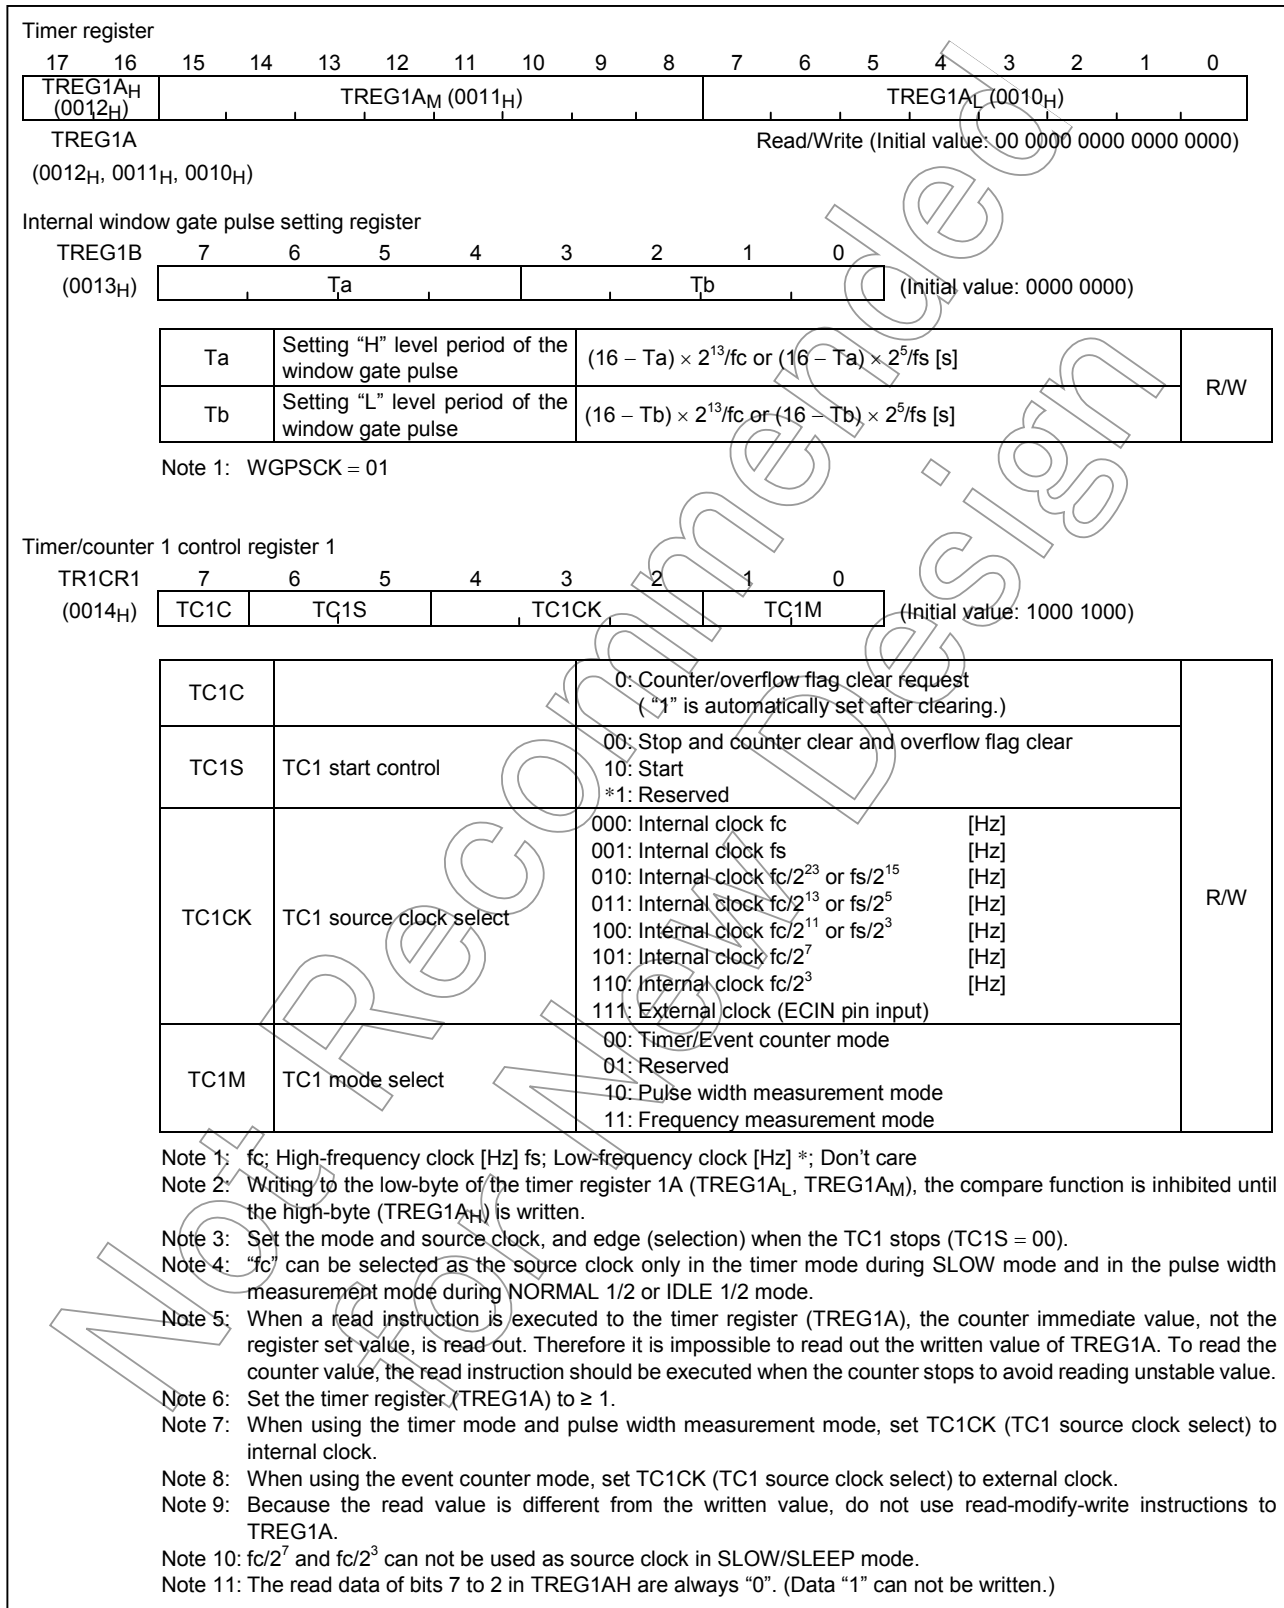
Timer register

| 17 | 16 | 15 | 14 | 13 | 12 | 11 | 10 | 9 | 8 | 7 | 6 | 5 | 4 | 3 | 2 | 1 | 0 |
|---|---|---|---|---|---|---|---|---|---|---|---|---|---|---|---|---|---|
| TREG1A$_H$ (0012$_H$) | | TREG1A$_M$ (0011$_H$) | | | | | | | | TREG1A$_L$ (0010$_H$) | | | | | | | |

TREG1A
(0012$_H$, 0011$_H$, 0010$_H$)

Read/Write (Initial value: 00 0000 0000 0000 0000)

Internal window gate pulse setting register

TREG1B (0013$_H$)

| 7 | 6 | 5 | 4 | 3 | 2 | 1 | 0 |
|---|---|---|---|---|---|---|---|
| Ta | | | | Tb | | | |

(Initial value: 0000 0000)

| Ta | Setting "H" level period of the window gate pulse | $(16 - Ta) \times 2^{13}$/fc or $(16 - Ta) \times 2^{5}$/fs [s] | R/W |
|---|---|---|---|
| Tb | Setting "L" level period of the window gate pulse | $(16 - Tb) \times 2^{13}$/fc or $(16 - Tb) \times 2^{5}$/fs [s] | |

Note 1: WGPSCK = 01

Timer/counter 1 control register 1

TR1CR1 (0014$_H$)

| 7 | 6 | 5 | 4 | 3 | 2 | 1 | 0 |
|---|---|---|---|---|---|---|---|
| TC1C | TC1S | | TC1CK | | | TC1M | |

(Initial value: 1000 1000)

| TC1C | | 0: Counter/overflow flag clear request ( "1" is automatically set after clearing.) | R/W |
|---|---|---|---|
| TC1S | TC1 start control | 00: Stop and counter clear and overflow flag clear<br>10: Start<br>*1: Reserved | |
| TC1CK | TC1 source clock select | 000: Internal clock fc [Hz]<br>001: Internal clock fs [Hz]<br>010: Internal clock fc/$2^{23}$ or fs/$2^{15}$ [Hz]<br>011: Internal clock fc/$2^{13}$ or fs/$2^{5}$ [Hz]<br>100: Internal clock fc/$2^{11}$ or fs/$2^{3}$ [Hz]<br>101: Internal clock fc/$2^{7}$ [Hz]<br>110: Internal clock fc/$2^{3}$ [Hz]<br>111: External clock (ECIN pin input) | |
| TC1M | TC1 mode select | 00: Timer/Event counter mode<br>01: Reserved<br>10: Pulse width measurement mode<br>11: Frequency measurement mode | |

Note 1: fc; High-frequency clock [Hz] fs; Low-frequency clock [Hz] *; Don't care
Note 2: Writing to the low-byte of the timer register 1A (TREG1A$_L$, TREG1A$_M$), the compare function is inhibited until the high-byte (TREG1A$_H$) is written.
Note 3: Set the mode and source clock, and edge (selection) when the TC1 stops (TC1S = 00).
Note 4: "fc" can be selected as the source clock only in the timer mode during SLOW mode and in the pulse width measurement mode during NORMAL 1/2 or IDLE 1/2 mode.
Note 5: When a read instruction is executed to the timer register (TREG1A), the counter immediate value, not the register set value, is read out. Therefore it is impossible to read out the written value of TREG1A. To read the counter value, the read instruction should be executed when the counter stops to avoid reading unstable value.
Note 6: Set the timer register (TREG1A) to ≥ 1.
Note 7: When using the timer mode and pulse width measurement mode, set TC1CK (TC1 source clock select) to internal clock.
Note 8: When using the event counter mode, set TC1CK (TC1 source clock select) to external clock.
Note 9: Because the read value is different from the written value, do not use read-modify-write instructions to TREG1A.
Note 10: fc/$2^7$ and fc/$2^3$ can not be used as source clock in SLOW/SLEEP mode.
Note 11: The read data of bits 7 to 2 in TREG1AH are always "0". (Data "1" can not be written.)

Not Recommended for New Design